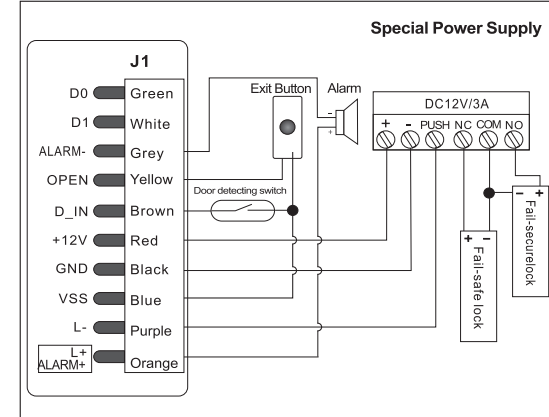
Special Power Supply

J1

D0 Green
D1 White
ALARM- Grey
OPEN Yellow
D_IN Brown
+12V Red
GND Black
VSS Blue
L- Purple
L+ ALARM+ Orange

Exit Button

Alarm

-
+

Door detecting switch

DC12V/3A

+ - PUSH NC COM NO

+ -
Fail-safe lock

- +
Fail-securelock